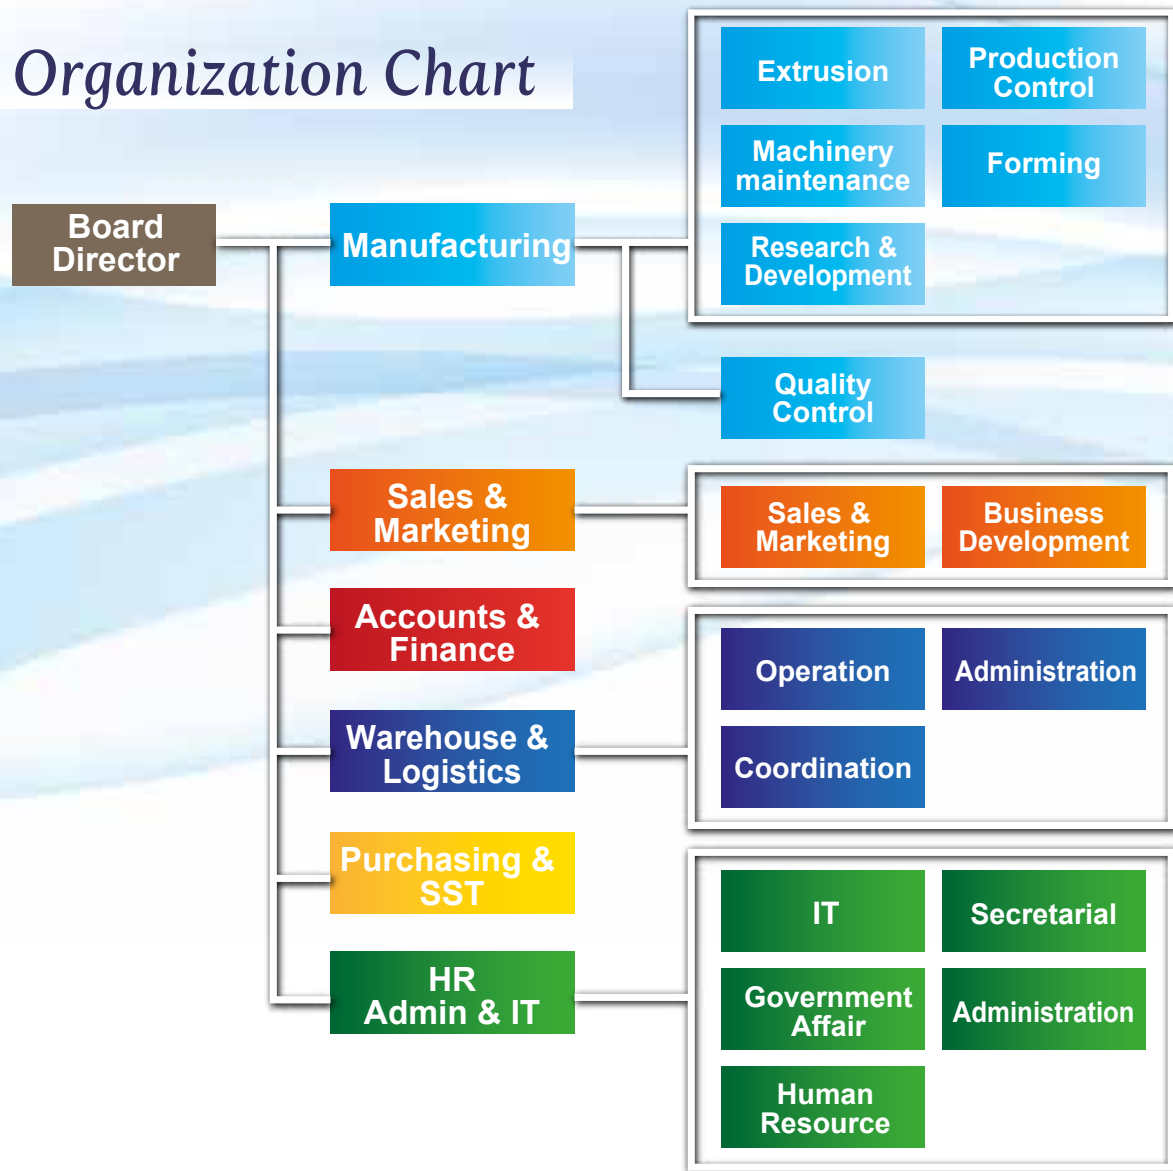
Organization Chart

Board Director

Manufacturing

Extrusion

Production Control

Machinery maintenance

Forming

Research & Development

Quality Control

Sales & Marketing

Sales & Marketing

Business Development

Accounts & Finance

Warehouse & Logistics

Operation

Administration

Coordination

Purchasing & SST

HR Admin & IT

IT

Secretarial

Government Affair

Administration

Human Resource